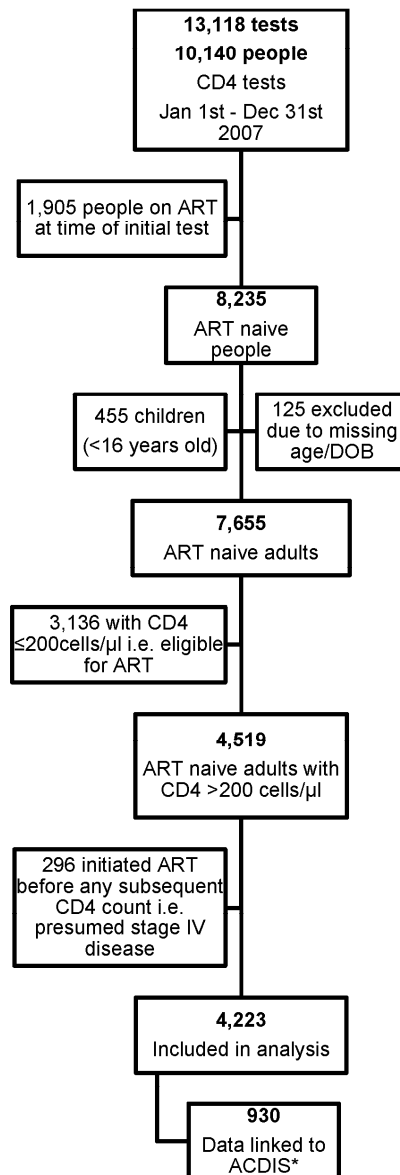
13,118 tests
10,140 people
CD4 tests
Jan 1st - Dec 31st 2007

1,905 people on ART at time of initial test

8,235
ART naive people

455 children (<16 years old)

125 excluded due to missing age/DOB

7,655
ART naive adults

3,136 with CD4 ≤200cells/μl i.e. eligible for ART

4,519
ART naive adults with CD4 >200 cells/μl

296 initiated ART before any subsequent CD4 count i.e. presumed stage IV disease

4,223
Included in analysis

930
Data linked to ACDIS*